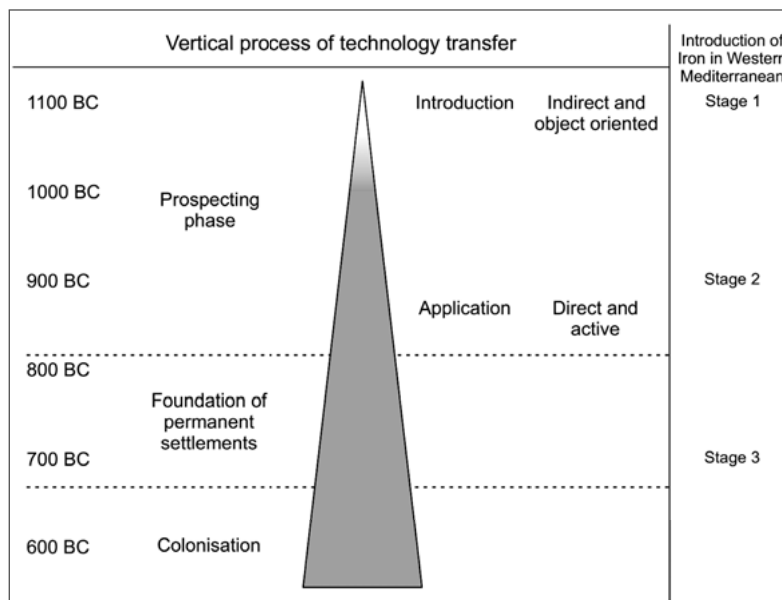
Vertical process of technology transfer

Introduction of Iron in Wester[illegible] Mediterranean

1100 BC

Introduction

Indirect and object oriented

Stage 1

1000 BC

Prospecting phase

900 BC

Stage 2

Application

Direct and active

800 BC

Foundation of permanent settlements

700 BC

Stage 3

600 BC

Colonisation